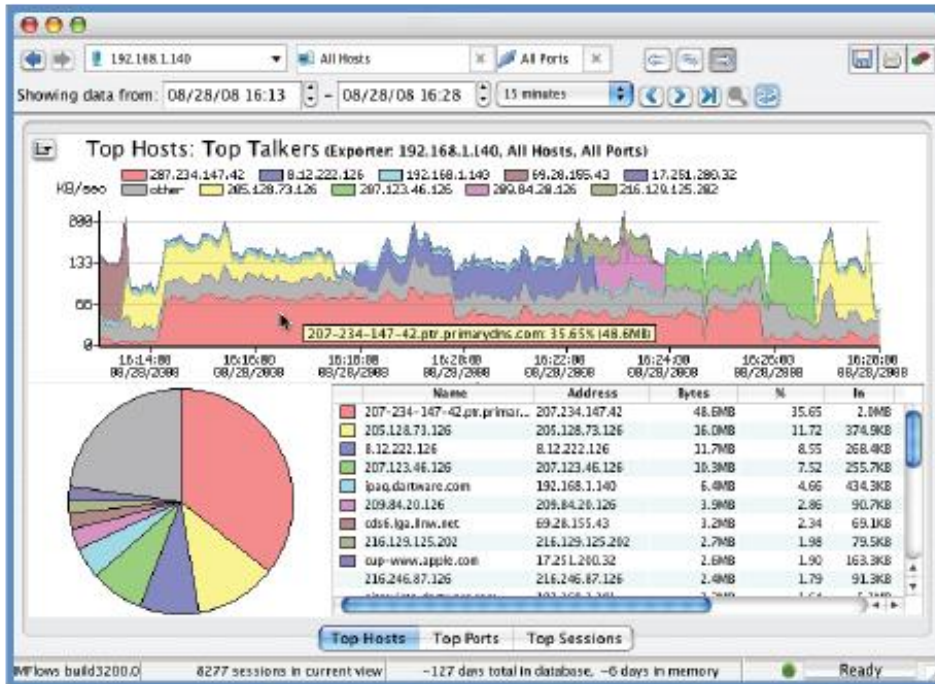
192.168.1.140 | All Hosts | All Ports

Showing data from: 08/28/08 16:13 – 08/28/08 16:28 | 15 minutes

Top Hosts: Top Talkers (Exporter: 192.168.1.140, All Hosts, All Ports)

KB/sec

207.234.147.42 | 8.12.222.126 | 192.168.1.140 | 69.28.155.43 | 17.251.200.32
other | 205.128.73.126 | 207.123.46.126 | 209.84.20.126 | 216.129.125.202

200
133
66
0

207-234-147-42.ptr.primarydns.com: 35.65% (48.6MB)

16:14:00 08/28/2008 | 16:16:00 08/28/2008 | 16:18:00 08/28/2008 | 16:20:00 08/28/2008 | 16:22:00 08/28/2008 | 16:24:00 08/28/2008 | 16:26:00 08/28/2008 | 16:28:00 08/28/2008

| Name | Address | Bytes | % | In |
|---|---|---|---|---|
| 207-234-147-42.ptr.primar... | 207.234.147.42 | 48.6MB | 35.65 | 2.0MB |
| 205.128.73.126 | 205.128.73.126 | 16.0MB | 11.72 | 374.9KB |
| 8.12.222.126 | 8.12.222.126 | 11.7MB | 8.55 | 268.4KB |
| 207.123.46.126 | 207.123.46.126 | 10.3MB | 7.52 | 255.7KB |
| ipaq.dartware.com | 192.168.1.140 | 6.4MB | 4.66 | 434.3KB |
| 209.84.20.126 | 209.84.20.126 | 3.9MB | 2.86 | 90.7KB |
| cds6.lga.llnw.net | 69.28.155.43 | 3.2MB | 2.34 | 69.1KB |
| 216.129.125.202 | 216.129.125.202 | 2.7MB | 1.98 | 79.5KB |
| cup-www.apple.com | 17.251.200.32 | 2.6MB | 1.90 | 163.3KB |
| 216.246.87.126 | 216.246.87.126 | 2.4MB | 1.79 | 91.3KB |

Top Hosts | Top Ports | Top Sessions

IMFlows build3200.0 | 8277 sessions in current view | ~127 days total in database, ~6 days in memory | Ready